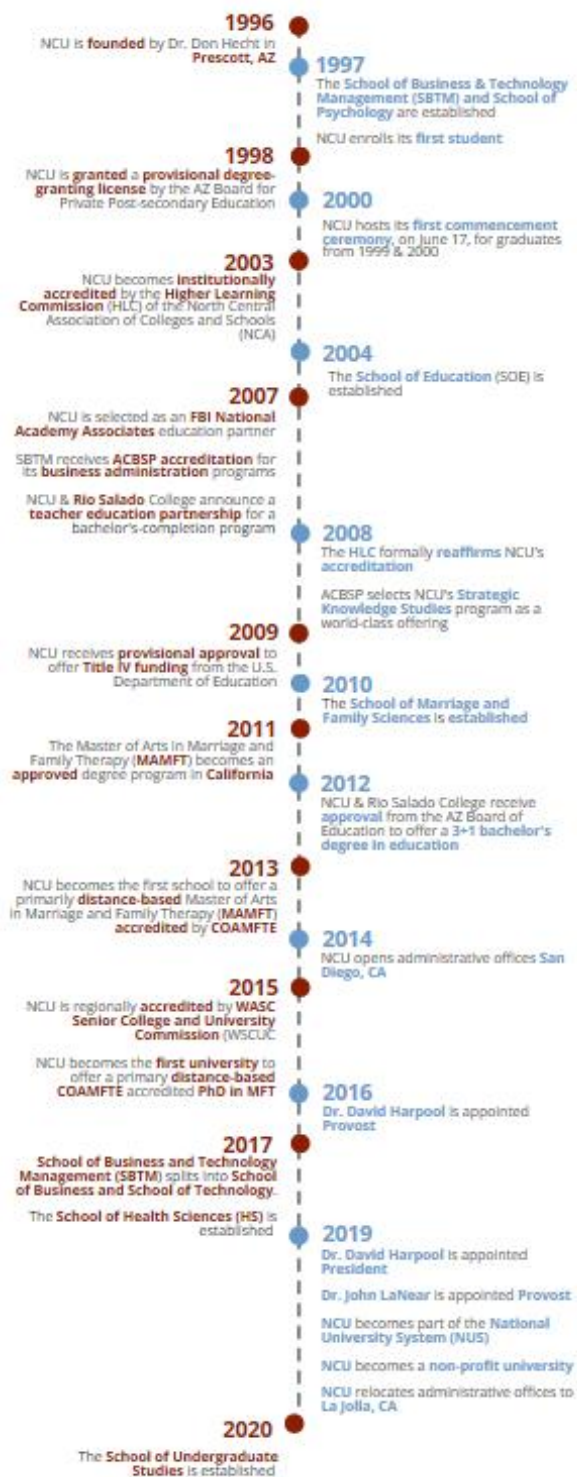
1996
NCU is founded by Dr. Don Hecht in Prescott, AZ

1997
The School of Business & Technology Management (SBTM) and School of Psychology are established

NCU enrolls its first student

1998
NCU is granted a provisional degree-granting license by the AZ Board for Private Post-secondary Education

2000
NCU hosts its first commencement ceremony, on June 17, for graduates from 1999 & 2000

2003
NCU becomes institutionally accredited by the Higher Learning Commission (HLC) of the North Central Association of Colleges and Schools (NCA)

2004
The School of Education (SOE) is established

2007
NCU is selected as an FBI National Academy Associates education partner

SBTM receives ACBSP accreditation for its business administration programs

NCU & Rio Salado College announce a teacher education partnership for a bachelor's-completion program

2008
The HLC formally reaffirms NCU's accreditation

ACBSP selects NCU's Strategic Knowledge Studies program as a world-class offering

2009
NCU receives provisional approval to offer Title IV funding from the U.S. Department of Education

2010
The School of Marriage and Family Sciences is established

2011
The Master of Arts in Marriage and Family Therapy (MAMFT) becomes an approved degree program in California

2012
NCU & Rio Salado College receive approval from the AZ Board of Education to offer a 3+1 bachelor's degree in education

2013
NCU becomes the first school to offer a primarily distance-based Master of Arts in Marriage and Family Therapy (MAMFT) accredited by COAMFTE

2014
NCU opens administrative offices San Diego, CA

2015
NCU is regionally accredited by WASC Senior College and University Commission (WSCUC

NCU becomes the first university to offer a primary distance-based COAMFTE accredited PhD in MFT

2016
Dr. David Harpool is appointed Provost

2017
School of Business and Technology Management (SBTM) splits into School of Business and School of Technology.

The School of Health Sciences (HS) is established

2019
Dr. David Harpool is appointed President

Dr. John LaNear is appointed Provost

NCU becomes part of the National University System (NUS)

NCU becomes a non-profit university

NCU relocates administrative offices to La Jolla, CA

2020
The School of Undergraduate Studies is established